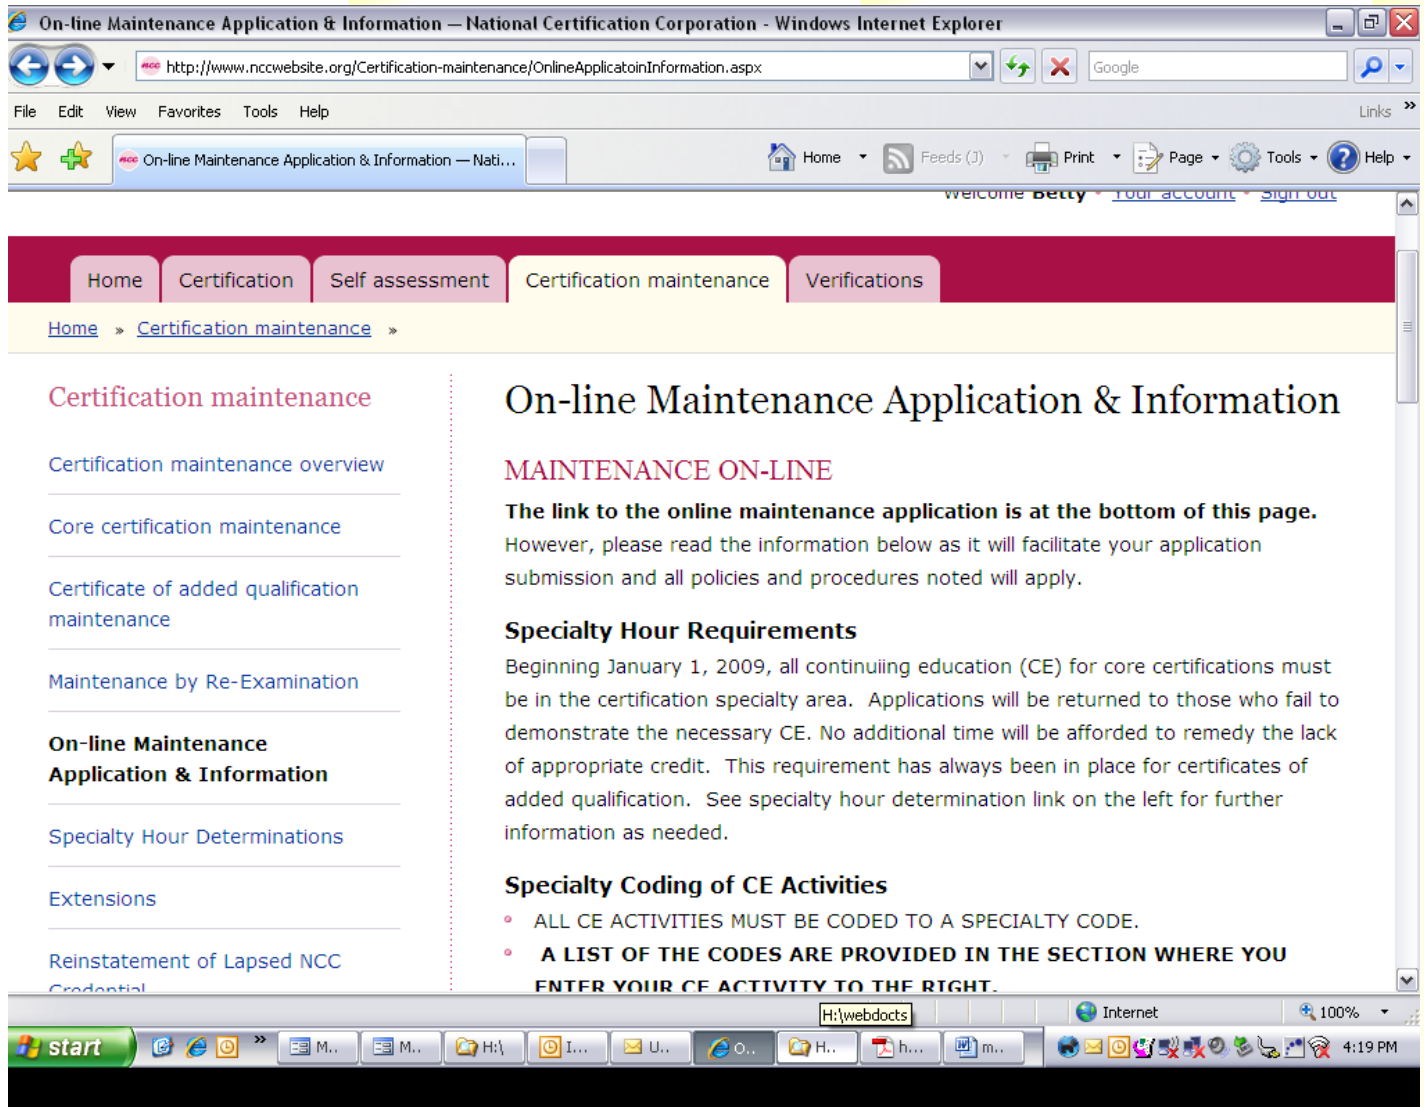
On-line Maintenance Application & Information — National Certification Corporation - Windows Internet Explorer

http://www.nccwebsite.org/Certification-maintenance/OnlineApplicatoinInformation.aspx

Google

File Edit View Favorites Tools Help

Links

On-line Maintenance Application & Information — Nati...

Home Feeds (J) Print Page Tools Help

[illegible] Betty • Your account • Sign out

Home | Certification | Self assessment | Certification maintenance | Verifications

Home » Certification maintenance »

Certification maintenance

Certification maintenance overview

Core certification maintenance

Certificate of added qualification maintenance

Maintenance by Re-Examination

On-line Maintenance Application & Information

Specialty Hour Determinations

Extensions

Reinstatement of Lapsed NCC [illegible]

On-line Maintenance Application & Information

MAINTENANCE ON-LINE

The link to the online maintenance application is at the bottom of this page. However, please read the information below as it will facilitate your application submission and all policies and procedures noted will apply.

Specialty Hour Requirements

Beginning January 1, 2009, all continuiing education (CE) for core certifications must be in the certification specialty area. Applications will be returned to those who fail to demonstrate the necessary CE. No additional time will be afforded to remedy the lack of appropriate credit. This requirement has always been in place for certificates of added qualification. See specialty hour determination link on the left for further information as needed.

Specialty Coding of CE Activities

- ALL CE ACTIVITIES MUST BE CODED TO A SPECIALTY CODE.
- A LIST OF THE CODES ARE PROVIDED IN THE SECTION WHERE YOU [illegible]

H:\webdocts

Internet

100%

start

M.. M.. H:\ I... U.. O... H.. h... m...

4:19 PM